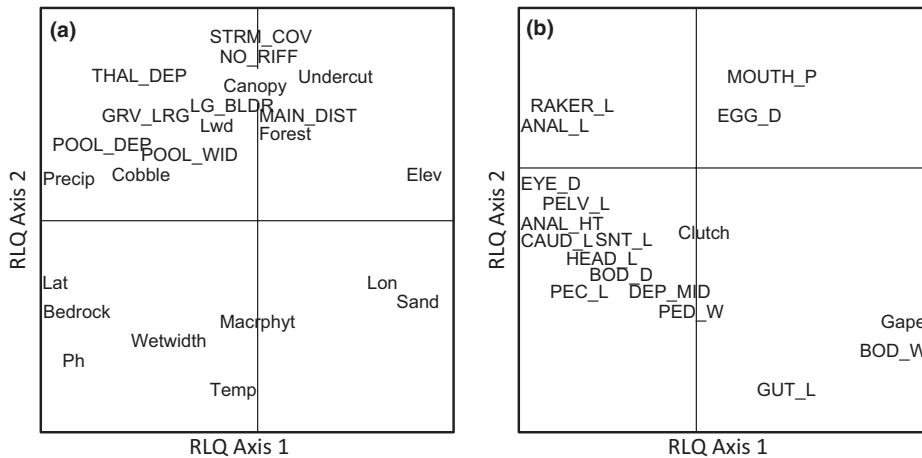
(a)

STRM_COV
NO_RIFF
THAL_DEP
Canopy
Undercut
LG_BLDR
GRV_LRG
Lwd
MAIN_DIST
Forest
POOL_DEP
POOL_WID
Precip
Cobble
Elev
Lat
Lon
Sand
Bedrock
Macrphyt
Wetwidth
Ph
Temp

RLQ Axis 2
RLQ Axis 1

(b)

MOUTH_P
RAKER_L
ANAL_L
EGG_D
EYE_D
PELV_L
ANAL_HT
Clutch
CAUD_L
SNT_L
HEAD_L
BOD_D
PEC_L
DEP_MID
PED_W
Gape
BOD_W
GUT_L

RLQ Axis 2
RLQ Axis 1